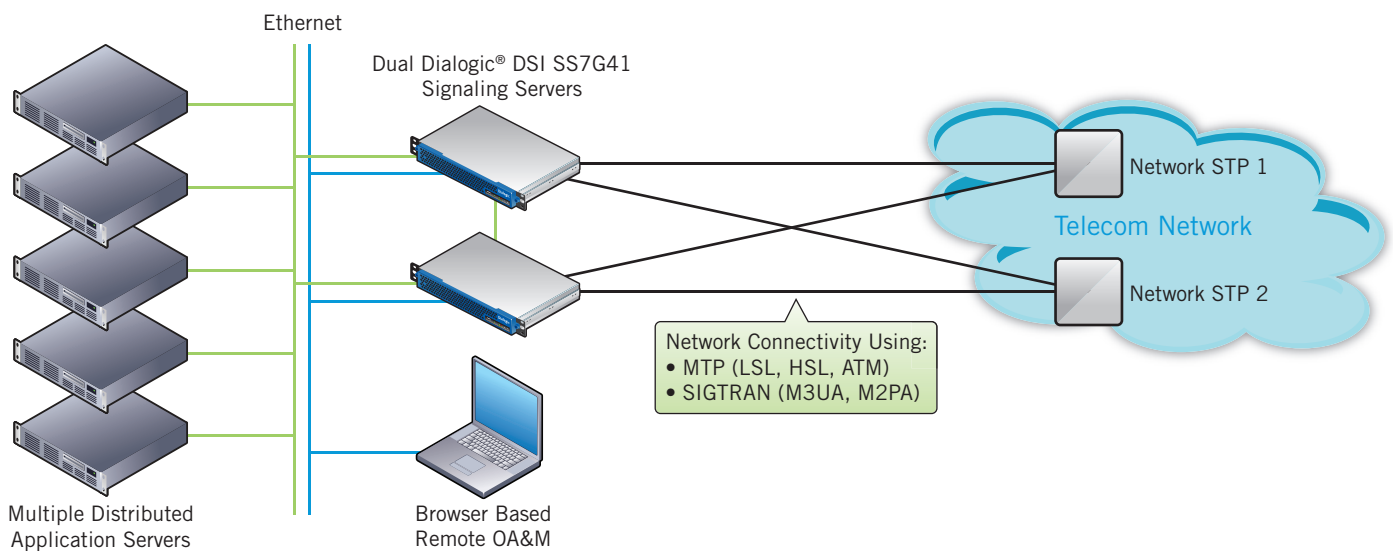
Ethernet

Dual Dialogic® DSI SS7G41 Signaling Servers

Network STP 1

Telecom Network

Network STP 2

Network Connectivity Using:
• MTP (LSL, HSL, ATM)
• SIGTRAN (M3UA, M2PA)

Multiple Distributed Application Servers

Browser Based Remote OA&M